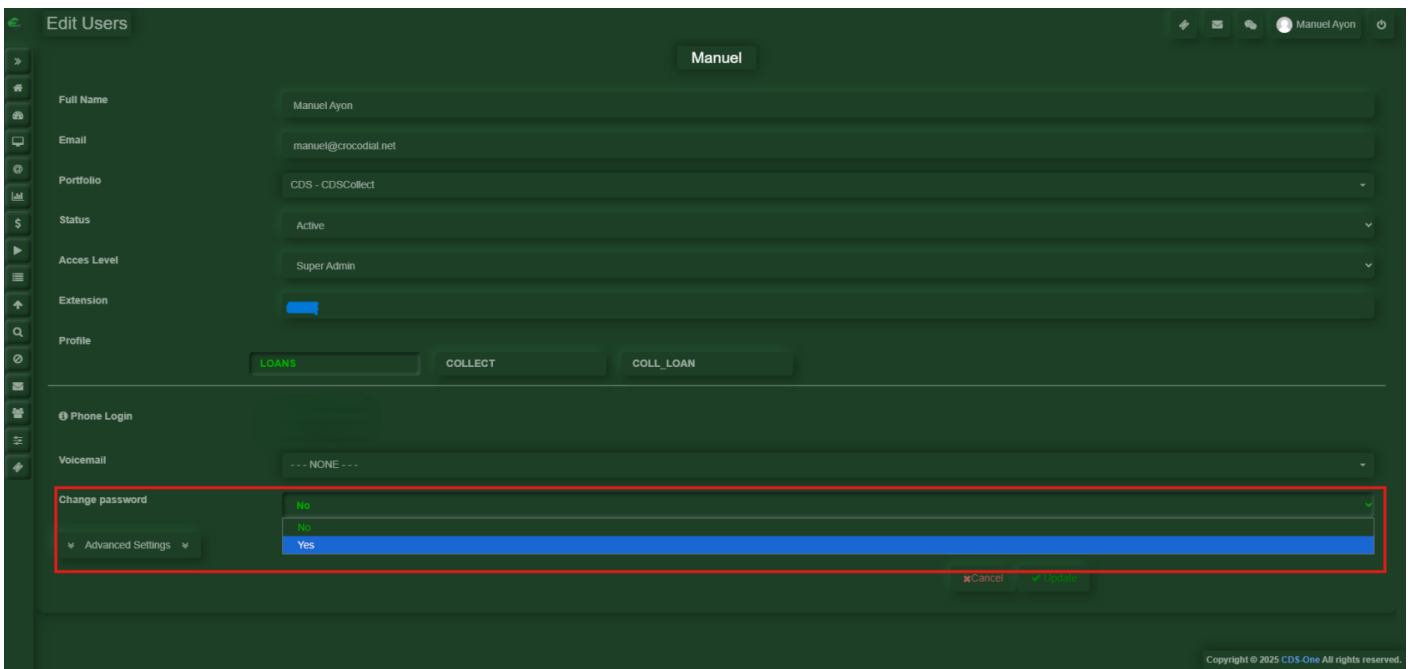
Edit Users

Manuel Ayon

Manuel

Full Name
Manuel Ayon

Email
manuel@crocodial.net

Portfolio
CDS - CDSCollect

Status
Active

Acces Level
Super Admin

Extension

Profile
LOANS
COLLECT
COLL_LOAN

Phone Login

Voicemail
- - - NONE - - -

Change password
No
No
Yes

Advanced Settings

Cancel
Update

Copyright © 2025 CDS-One All rights reserved.